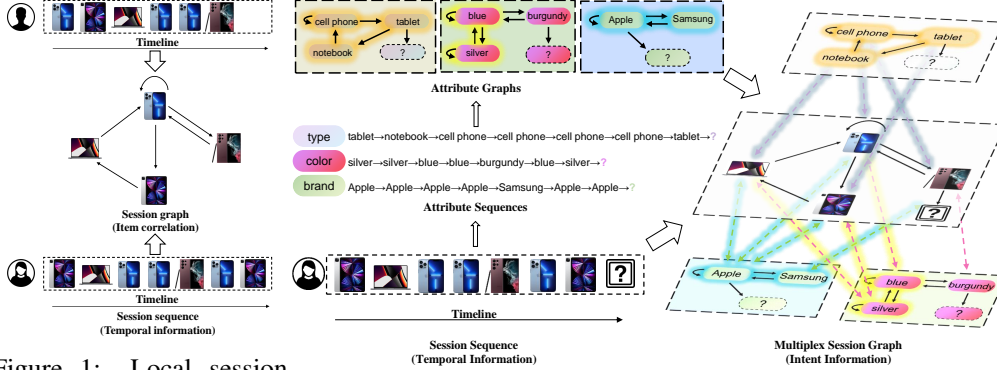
Timeline

Session graph
(Item correlation)

Timeline

Session sequence
(Temporal information)

cell phone
tablet
notebook
?

blue
burgundy
silver
?

Apple
Samsung
?

Attribute Graphs

type tablet→notebook→cell phone→cell phone→cell phone→cell phone→tablet→?

color silver→silver→blue→blue→burgundy→blue→silver→?

brand Apple→Apple→Apple→Apple→Samsung→Apple→Apple→?

Attribute Sequences

?

Timeline

Session Sequence
(Temporal Information)

cell phone
tablet
notebook
?

?

Apple
Samsung
?

blue
burgundy
silver
?

Multiplex Session Graph
(Intent Information)

Figure 1: Local session